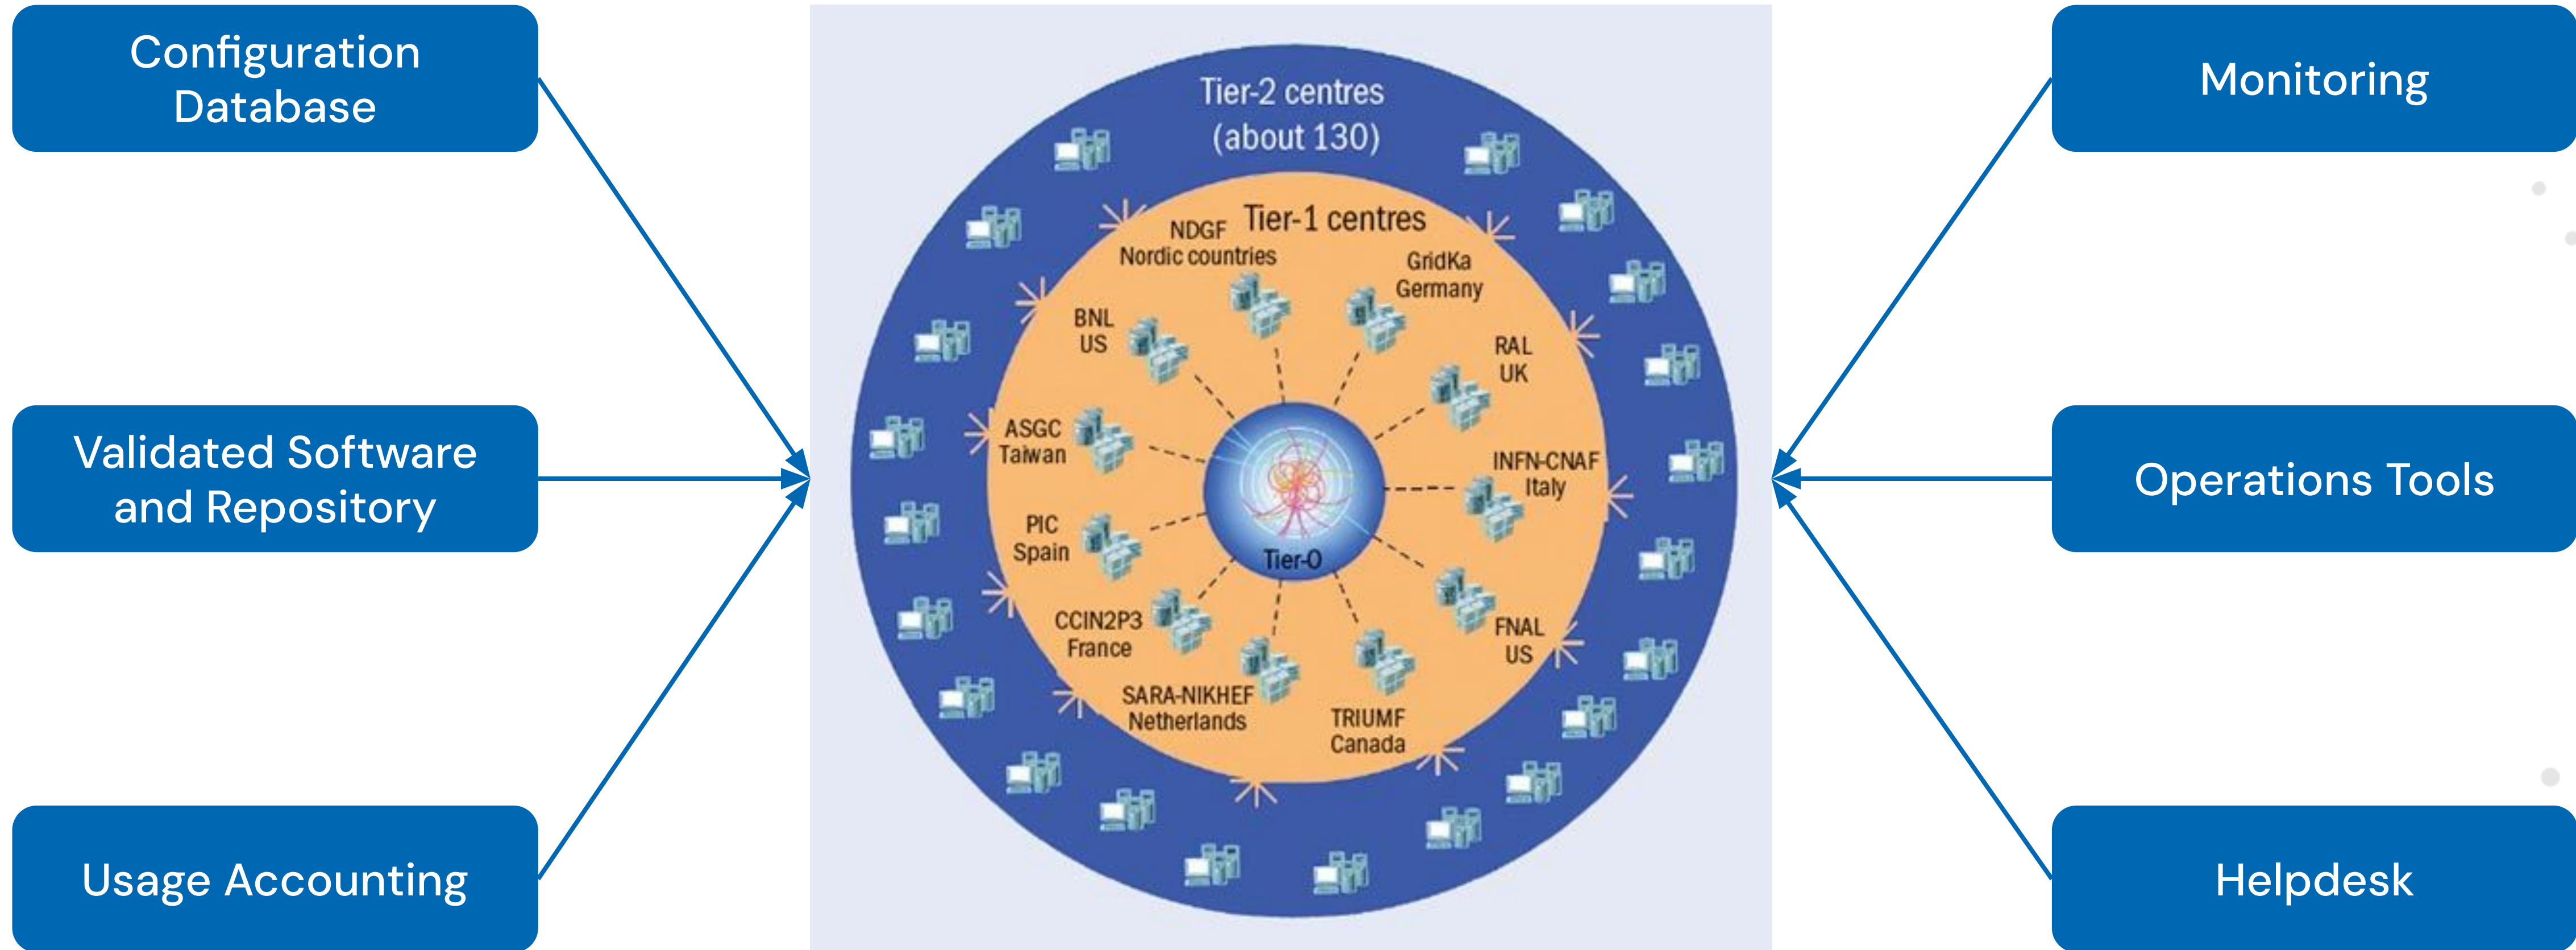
Configuration Database

Validated Software and Repository

Usage Accounting

Tier-2 centres (about 130)

Tier-1 centres

NDGF Nordic countries

GridKa Germany

BNL US

RAL UK

ASGC Taiwan

INFN-CNAF Italy

PIC Spain

Tier-0

CCIN2P3 France

FNAL US

SARA-NIKHEF Netherlands

TRIUMF Canada

Monitoring

Operations Tools

Helpdesk